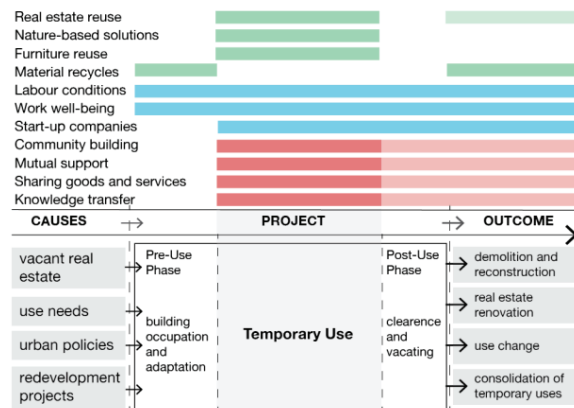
Real estate reuse
Nature-based solutions
Furniture reuse
Material recycles
Labour conditions
Work well-being
Start-up companies
Community building
Mutual support
Sharing goods and services
Knowledge transfer

CAUSES

PROJECT

OUTCOME

vacant real estate

use needs

urban policies

redevelopment projects

Pre-Use Phase

building occupation and adaptation

Temporary Use

Post-Use Phase

clearence and vacating

demolition and reconstruction

real estate renovation

use change

consolidation of temporary uses